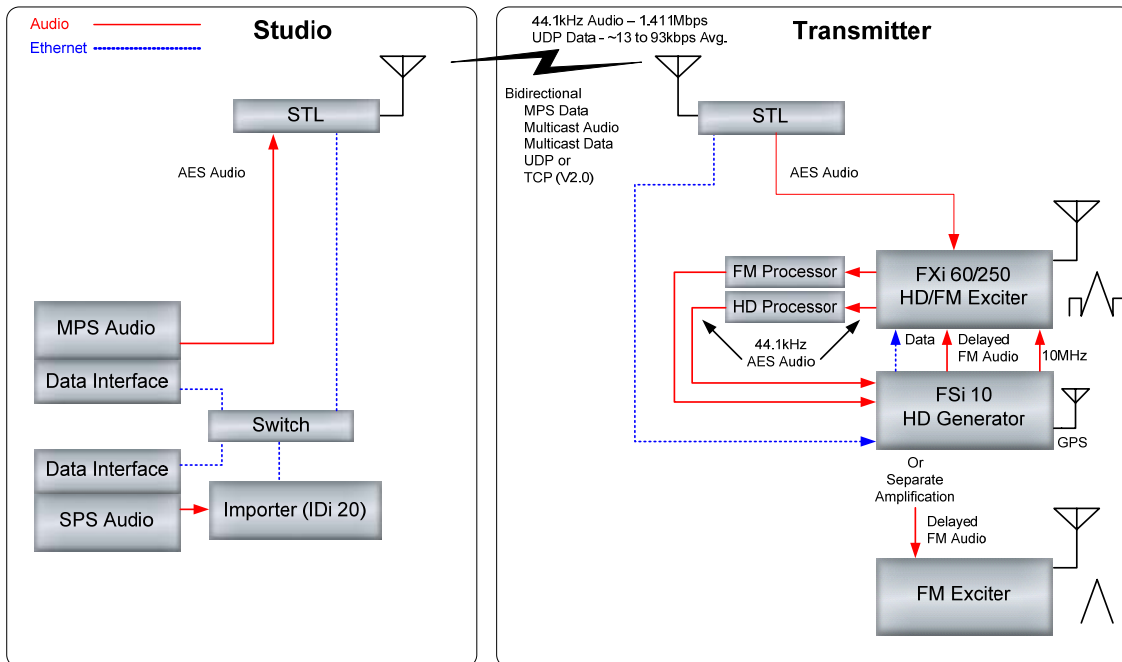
Audio
Ethernet

Studio

STL

AES Audio

MPS Audio
Data Interface
Switch
Data Interface
SPS Audio
Importer (IDi 20)

44.1kHz Audio – 1.411Mbps
UDP Data - ~13 to 93kbps Avg.

Bidirectional
MPS Data
Multicast Audio
Multicast Data
UDP or
TCP (V2.0)

Transmitter

STL

AES Audio

FM Processor
HD Processor
FXi 60/250
HD/FM Exciter

44.1kHz
AES Audio

Data
Delayed
FM Audio
10MHz

FSi 10
HD Generator
GPS

Or
Separate
Amplification

Delayed
FM Audio

FM Exciter